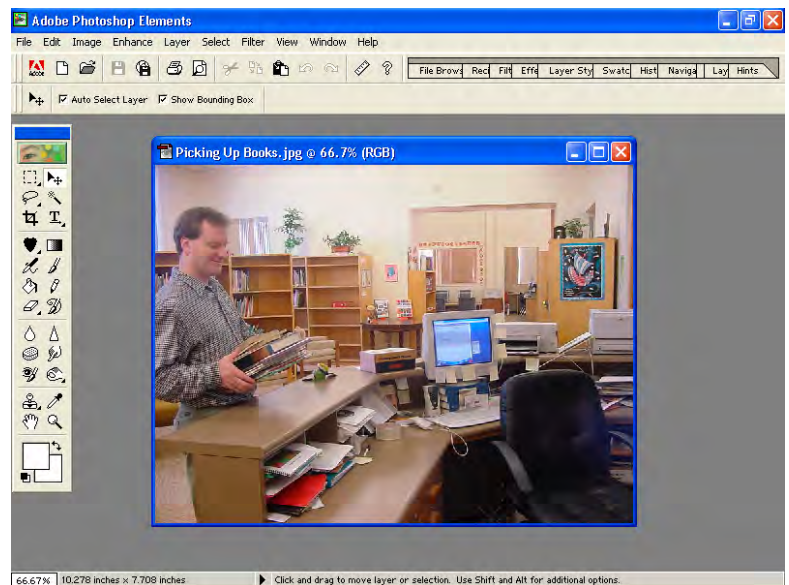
Adobe Photoshop Elements

File Edit Image Enhance Layer Select Filter View Window Help

File Brows Rec Filt Effe Layer Sty Swatc Hist Naviga Lay Hints

Auto Select Layer Show Bounding Box

Picking Up Books.jpg @ 66.7% (RGB)

66.67% 10.278 inches x 7.708 inches Click and drag to move layer or selection. Use Shift and Alt for additional options.